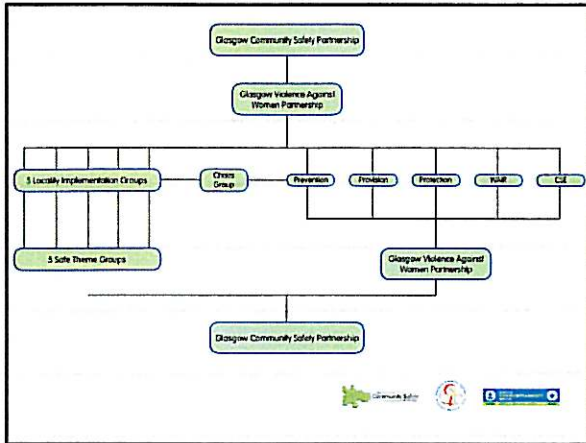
Glasgow Community Safety Partnership

Glasgow Violence Against Women Partnership

5 Locality Implementation Groups

Chairs Group

Prevention

Provision

Protection

WAR

CSE

5 Safe Theme Groups

Glasgow Violence Against Women Partnership

Glasgow Community Safety Partnership

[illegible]